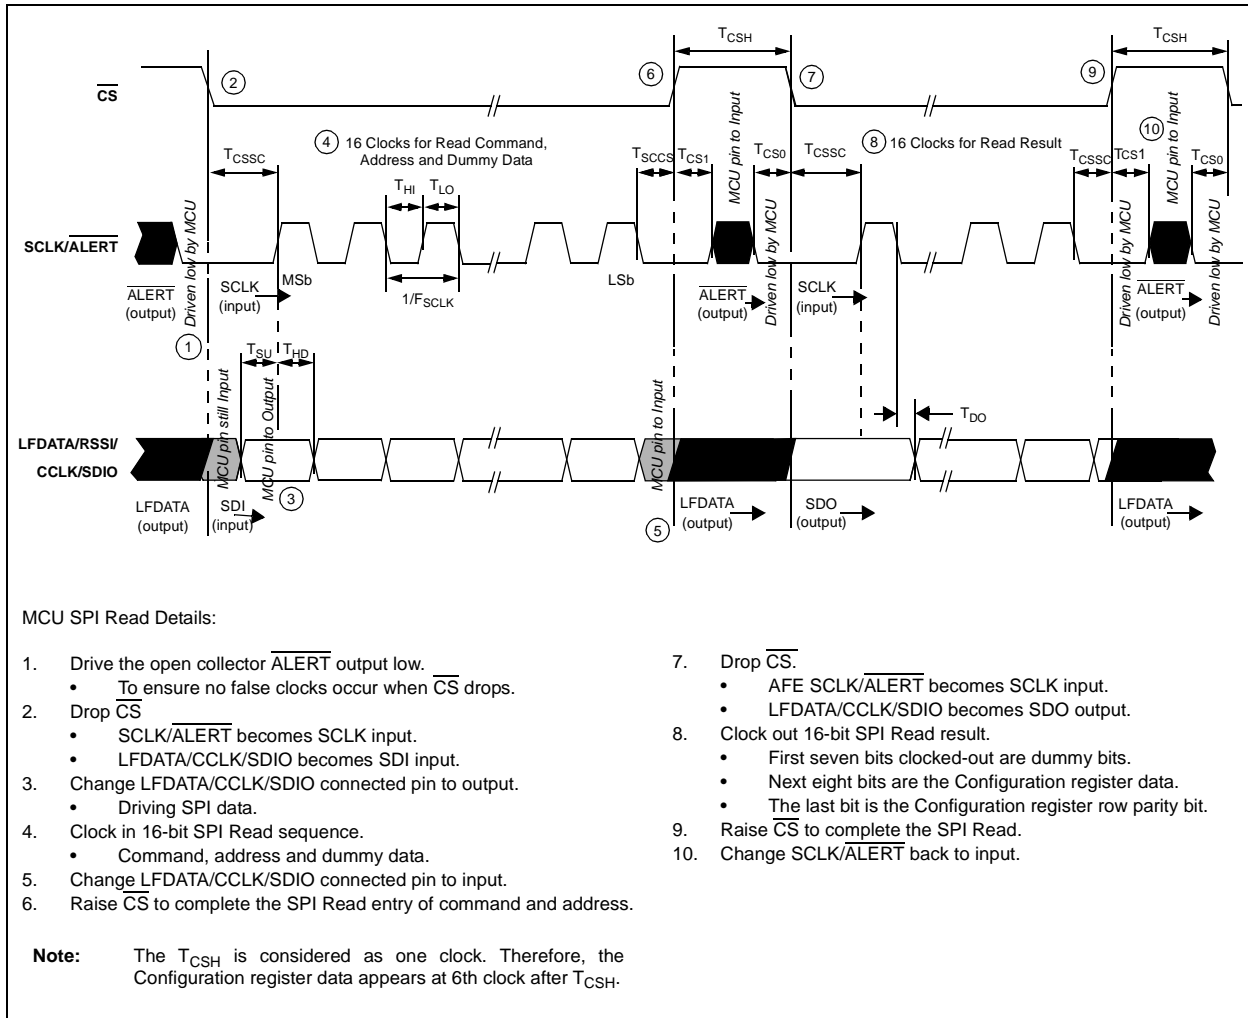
$\overline{CS}$

2

6

$T_{CSH}$

7

9

$T_{CSH}$

4 16 Clocks for Read Command, Address and Dummy Data

8 16 Clocks for Read Result

10

$T_{CSSC}$

$T_{SCCS}$

$T_{CS1}$

$T_{CS0}$

$T_{CSSC}$

$T_{CSSC}$

$T_{CS1}$

$T_{CS0}$

$T_{HI}$

$T_{LO}$

Driven low by MCU

MCU pin to Input

Driven low by MCU

Driven low by MCU

MCU pin to Input

Driven low by MCU

SCLK/$\overline{ALERT}$

$\overline{ALERT}$ (output)

SCLK (input)

MSb

$1/F_{SCLK}$

LSb

$\overline{ALERT}$ (output)

SCLK (input)

$\overline{ALERT}$ (output)

1

$T_{SU}$

$T_{HD}$

MCU pin still Input

MCU pin to Output

MCU pin to Input

$T_{DO}$

LFDATA/RSSI/ CCLK/SDIO

LFDATA (output)

SDI (input)

3

5

LFDATA (output)

SDO (output)

LFDATA (output)

MCU SPI Read Details:

1. Drive the open collector $\overline{ALERT}$ output low.
• To ensure no false clocks occur when $\overline{CS}$ drops.
2. Drop $\overline{CS}$
• SCLK/$\overline{ALERT}$ becomes SCLK input.
• LFDATA/CCLK/SDIO becomes SDI input.
3. Change LFDATA/CCLK/SDIO connected pin to output.
• Driving SPI data.
4. Clock in 16-bit SPI Read sequence.
• Command, address and dummy data.
5. Change LFDATA/CCLK/SDIO connected pin to input.
6. Raise $\overline{CS}$ to complete the SPI Read entry of command and address.

Note: The $T_{CSH}$ is considered as one clock. Therefore, the Configuration register data appears at 6th clock after $T_{CSH}$.

7. Drop $\overline{CS}$.
• AFE SCLK/$\overline{ALERT}$ becomes SCLK input.
• LFDATA/CCLK/SDIO becomes SDO output.
8. Clock out 16-bit SPI Read result.
• First seven bits clocked-out are dummy bits.
• Next eight bits are the Configuration register data.
• The last bit is the Configuration register row parity bit.
9. Raise $\overline{CS}$ to complete the SPI Read.
10. Change SCLK/$\overline{ALERT}$ back to input.